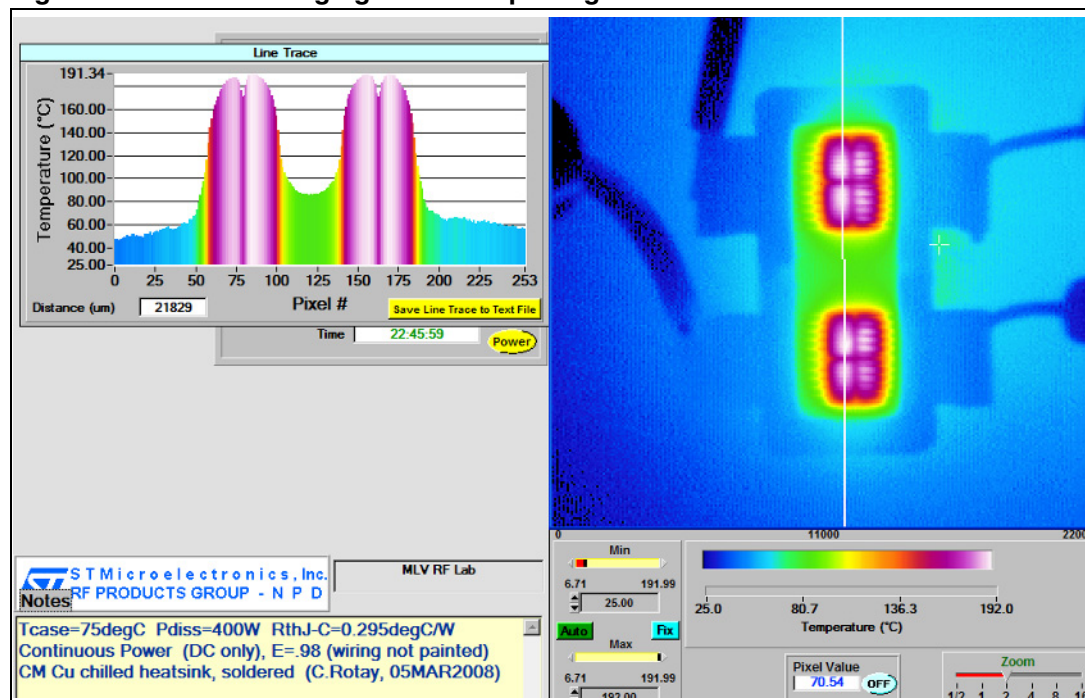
Line Trace

191.34
160.00
140.00
120.00
100.00
80.00
60.00
40.00
25.00

Temperature (°C)

0 25 50 75 100 125 150 175 200 225 253

Pixel #

Distance (um) 21829

Save Line Trace to Text File

Time 22:45:59

Power

11000 2200

Min
6.71 191.99
25.00

Auto Fix

Max
6.71 191.99
192.00

25.0 80.7 136.3 192.0
Temperature (°C)

Pixel Value
70.54 OFF

Zoom
1/2 1 2 4 8 1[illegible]

STMicroelectronics, Inc.
RF PRODUCTS GROUP - N P D

MLV RF Lab

Notes

Tcase=75degC Pdiss=400W RthJ-C=0.295degC/W
Continuous Power (DC only), E=.98 (wiring not painted)
CM Cu chilled heatsink, soldered (C.Rotay, 05MAR2008)